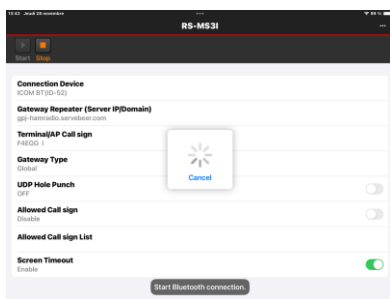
15:22 Jeudi 26 novembre
RS-MS3I
Start1 Stop

Connection Device
ICOM BT(ID-52)

Gateway Repeater (Server IP/Domain)
gpj-hamradio.servebeer.com

Terminal/AP Call sign
F4EGO I

Gateway Type
Global

UDP Hole Punch
OFF

Allowed Call sign
Disable

Allowed Call sign List

Screen Timeout
Enable

Cancel

Start Bluetooth connection.